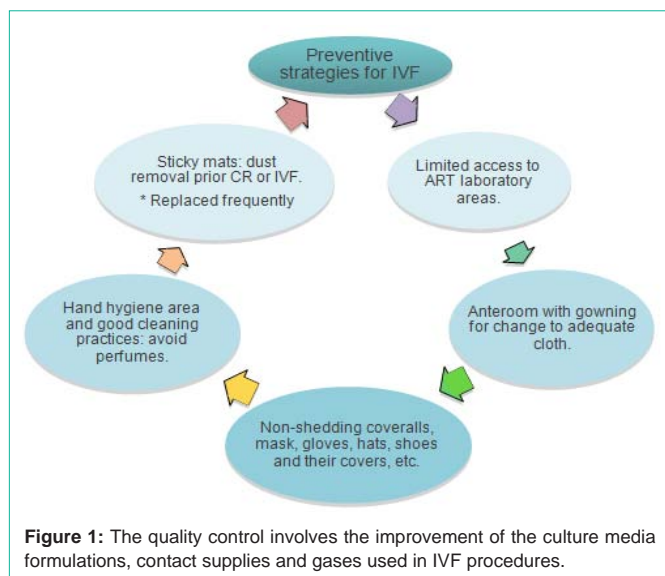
Preventive strategies for IVF

Limited access to ART laboratory areas.

Anteroom with gowning for change to adequate cloth.

Non-shedding coveralls, mask, gloves, hats, shoes and their covers, etc.

Hand hygiene area and good cleaning practices: avoid perfumes.

Sticky mats: dust removal prior CR or IVF.
* Replaced frequently

**Figure 1:** The quality control involves the improvement of the culture media formulations, contact supplies and gases used in IVF procedures.